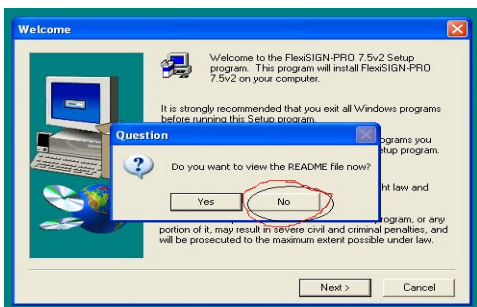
Welcome

Welcome to the FlexiSIGN-PRO 7.5v2 Setup program. This program will install FlexiSIGN-PRO 7.5v2 on your computer.

It is strongly recommended that you exit all Windows programs before running this Setup program.

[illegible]ograms you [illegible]etup program.

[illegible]ht law and

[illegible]rogram, or any portion of it, may result in severe civil and criminal penalties, and will be prosecuted to the maximum extent possible under law.

Question

Do you want to view the README file now?

Yes

No

Next >

Cancel